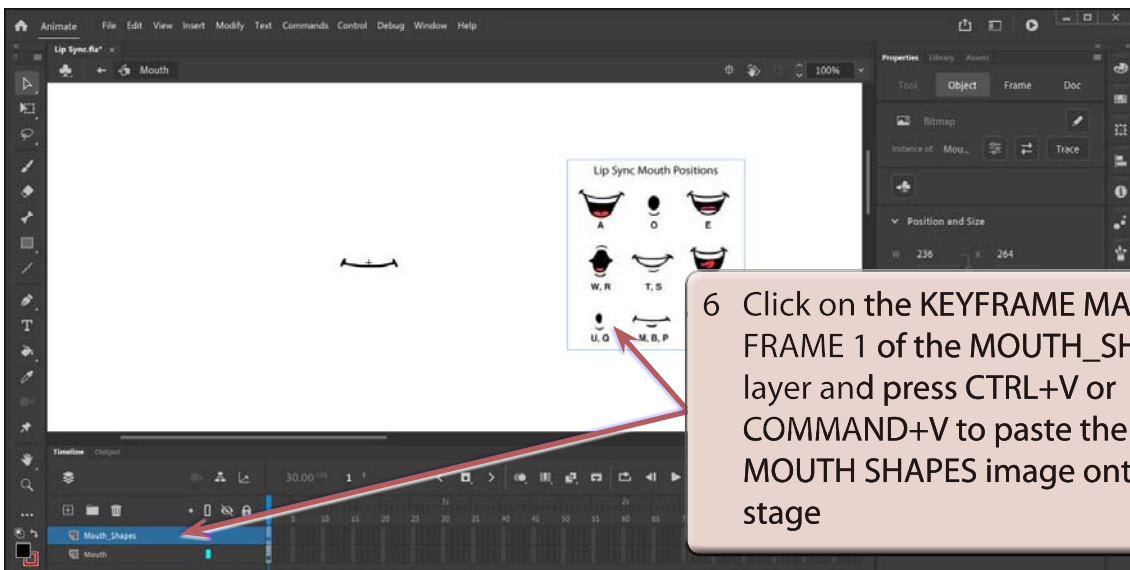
Animate File Edit View Insert Modify Text Commands Control Debug Window Help

Lip Sync.fla* ×

Mouth

100%

Properties Library Assets

Tool Object Frame Doc

Bitmap

Instance of: Mou...

Trace

Position and Size

W 236 X 264

Lip Sync Mouth Positions

A O E

W, R T, S

U, Q M, B, P

Timeline Output

30.00 FPS 1 F

1s 2s

1 5 10 15 20 25 30 35 40 45 50 55 60 65

Mouth_Shapes

Mouth

6 Click on the KEYFRAME MA FRAME 1 of the MOUTH_SH layer and press CTRL+V or COMMAND+V to paste the MOUTH SHAPES image ont stage